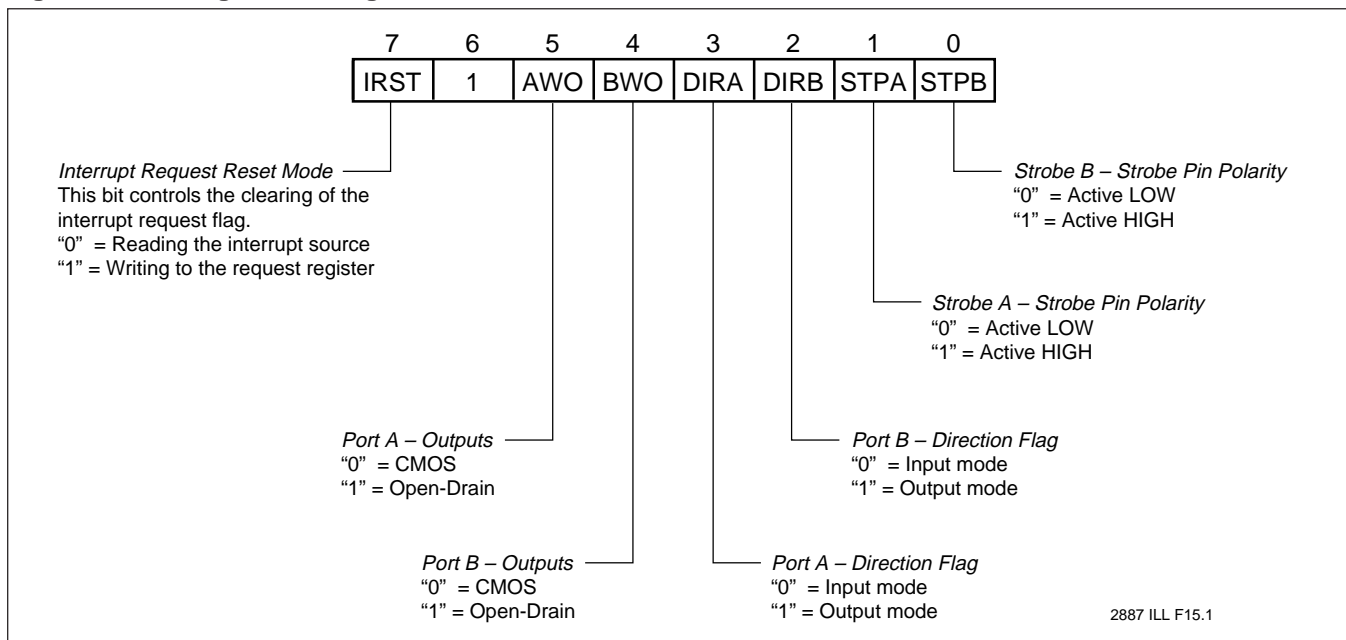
| 7 | 6 | 5 | 4 | 3 | 2 | 1 | 0 |
|---|---|---|---|---|---|---|---|
| IRST | 1 | AWO | BWO | DIRA | DIRB | STPA | STPB |

*Interrupt Request Reset Mode*
This bit controls the clearing of the interrupt request flag.
"0" = Reading the interrupt source
"1" = Writing to the request register

*Strobe B – Strobe Pin Polarity*
"0" = Active LOW
"1" = Active HIGH

*Strobe A – Strobe Pin Polarity*
"0" = Active LOW
"1" = Active HIGH

*Port A – Outputs*
"0" = CMOS
"1" = Open-Drain

*Port B – Direction Flag*
"0" = Input mode
"1" = Output mode

*Port B – Outputs*
"0" = CMOS
"1" = Open-Drain

*Port A – Direction Flag*
"0" = Input mode
"1" = Output mode

2887 ILL F15.1